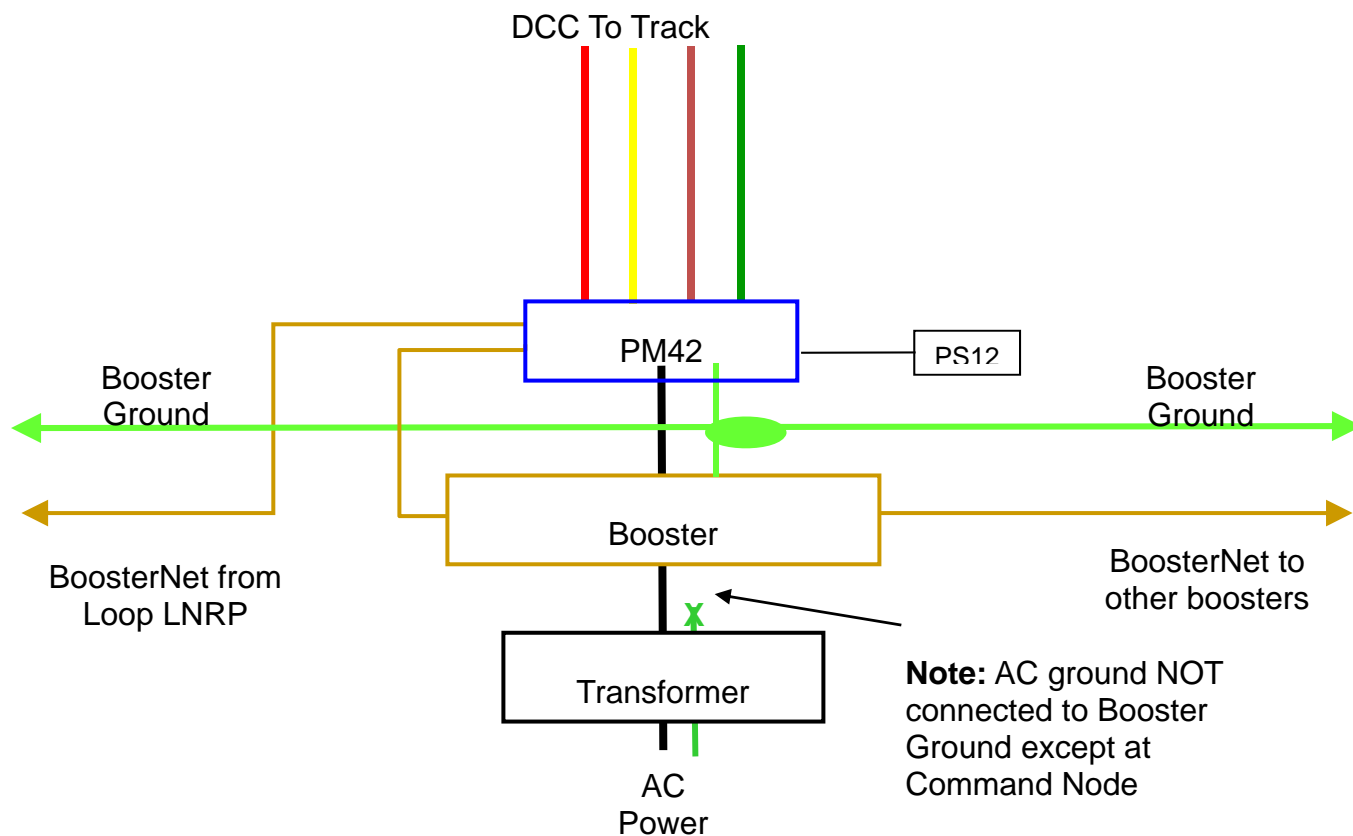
DCC To Track

PM42

PS12

Booster Ground

Booster Ground

Booster

BoosterNet from Loop LNRP

BoosterNet to other boosters

Transformer

**Note:** AC ground NOT connected to Booster Ground except at Command Node

AC Power